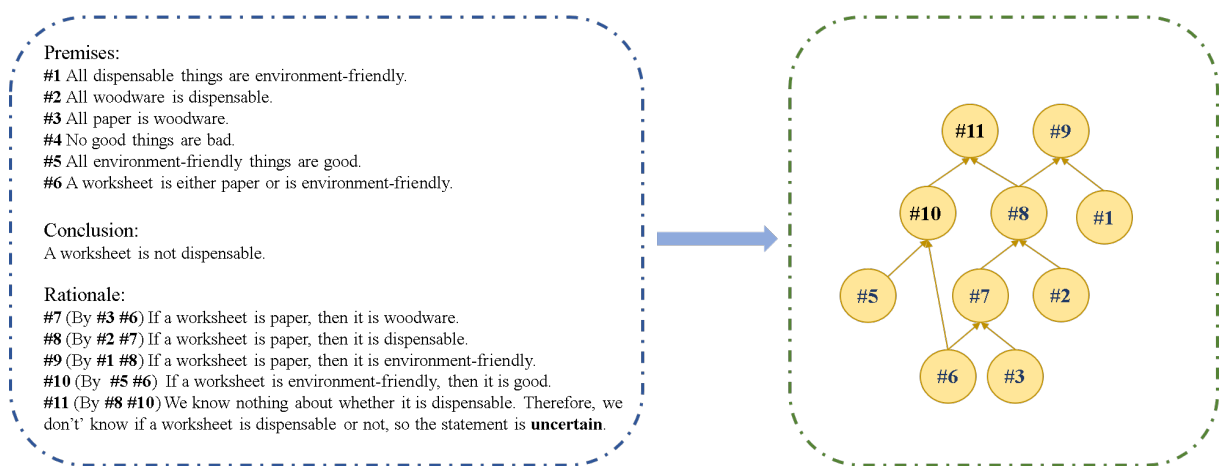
Premises:
**#1** All dispensable things are environment-friendly.
**#2** All woodware is dispensable.
**#3** All paper is woodware.
**#4** No good things are bad.
**#5** All environment-friendly things are good.
**#6** A worksheet is either paper or is environment-friendly.

Conclusion:
A worksheet is not dispensable.

Rationale:
**#7** (By **#3 #6**) If a worksheet is paper, then it is woodware.
**#8** (By **#2 #7**) If a worksheet is paper, then it is dispensable.
**#9** (By **#1 #8**) If a worksheet is paper, then it is environment-friendly.
**#10** (By **#5 #6**) If a worksheet is environment-friendly, then it is good.
**#11** (By **#8 #10**) We know nothing about whether it is dispensable. Therefore, we don't' know if a worksheet is dispensable or not, so the statement is **uncertain**.

#11
#9
#10
#8
#1
#5
#7
#2
#6
#3